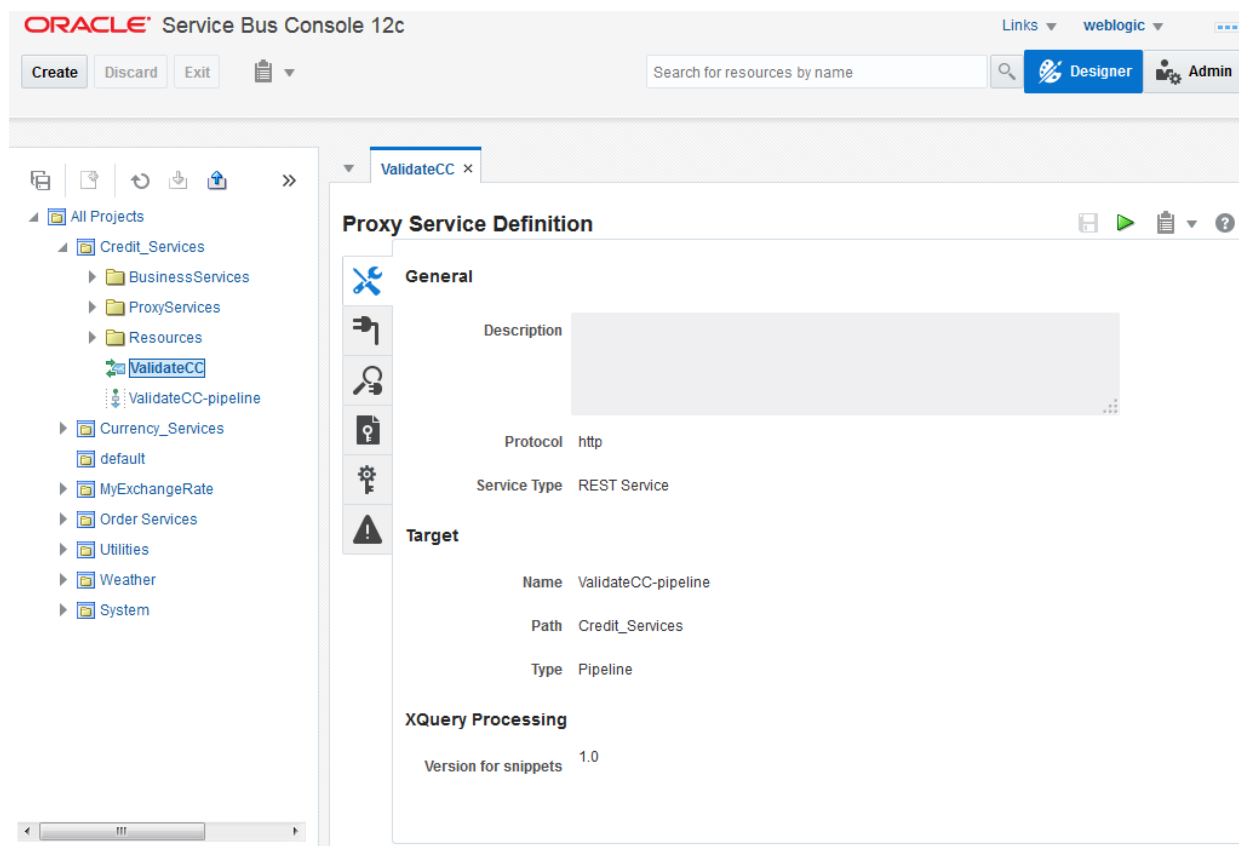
ORACLE® Service Bus Console 12c

Links ▾ weblogic ▾

Create Discard Exit

Search for resources by name

Designer Admin

All Projects
Credit_Services
BusinessServices
ProxyServices
Resources
ValidateCC
ValidateCC-pipeline
Currency_Services
default
MyExchangeRate
Order Services
Utilities
Weather
System

ValidateCC ×

Proxy Service Definition

General

Description

Protocol http

Service Type REST Service

Target

Name ValidateCC-pipeline

Path Credit_Services

Type Pipeline

XQuery Processing

Version for snippets 1.0